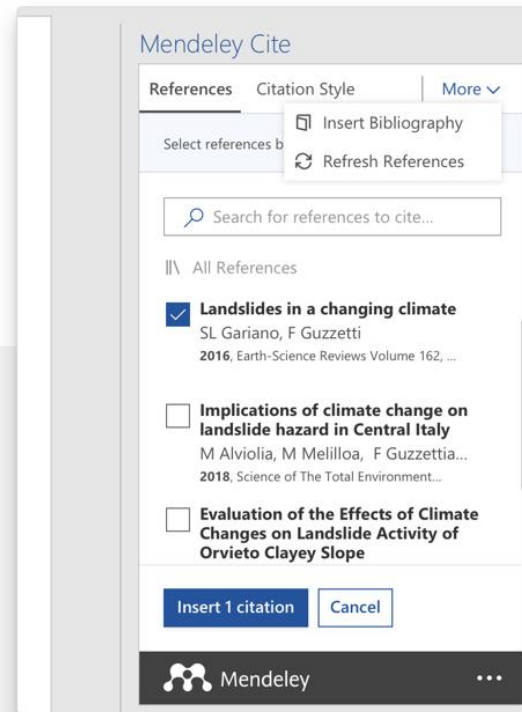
Mendeley Cite

References Citation Style More

Insert Bibliography

Refresh References

Select references b

Search for references to cite...

All References

Landslides in a changing climate
SL Gariano, F Guzzetti
2016, Earth-Science Reviews Volume 162, ...

Implications of climate change on landslide hazard in Central Italy
M Alviolia, M Melilloa, F Guzzettia...
2018, Science of The Total Environment...

Evaluation of the Effects of Climate Changes on Landslide Activity of Orvieto Clayey Slope

Insert 1 citation Cancel

Mendeley ...